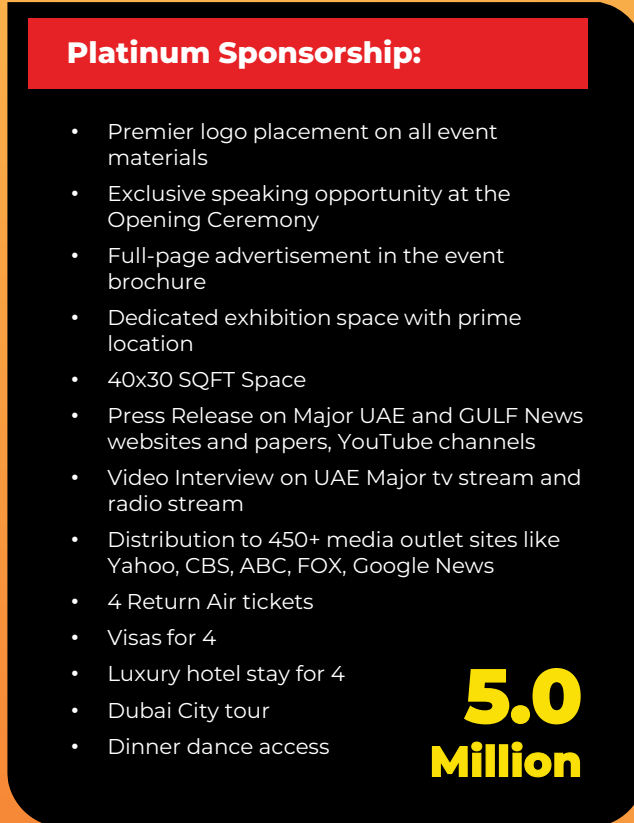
Platinum Sponsorship:

- Premier logo placement on all event materials
- Exclusive speaking opportunity at the Opening Ceremony
- Full-page advertisement in the event brochure
- Dedicated exhibition space with prime location
- 40x30 SQFT Space
- Press Release on Major UAE and GULF News websites and papers, YouTube channels
- Video Interview on UAE Major tv stream and radio stream
- Distribution to 450+ media outlet sites like Yahoo, CBS, ABC, FOX, Google News
- 4 Return Air tickets
- Visas for 4
- Luxury hotel stay for 4
- Dubai City tour
- Dinner dance access

5.0 Million